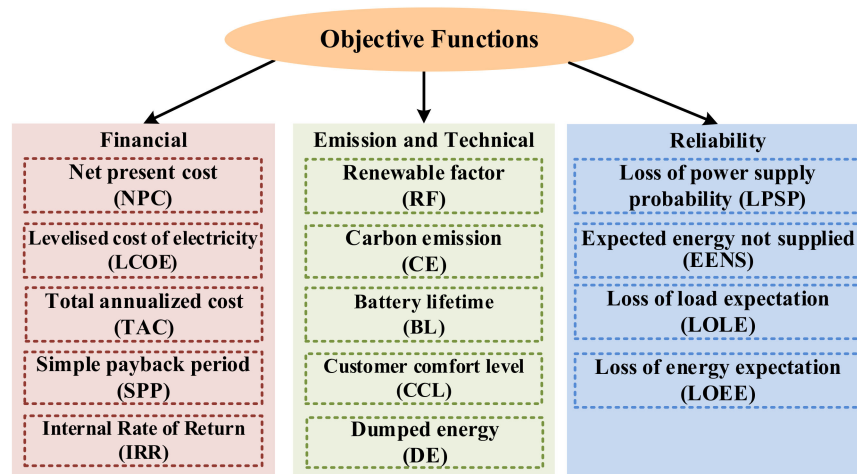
Objective Functions

Financial

Net present cost (NPC)

Levelised cost of electricity (LCOE)

Total annualized cost (TAC)

Simple payback period (SPP)

Internal Rate of Return (IRR)

Emission and Technical

Renewable factor (RF)

Carbon emission (CE)

Battery lifetime (BL)

Customer comfort level (CCL)

Dumped energy (DE)

Reliability

Loss of power supply probability (LPSP)

Expected energy not supplied (EENS)

Loss of load expectation (LOLE)

Loss of energy expectation (LOEE)